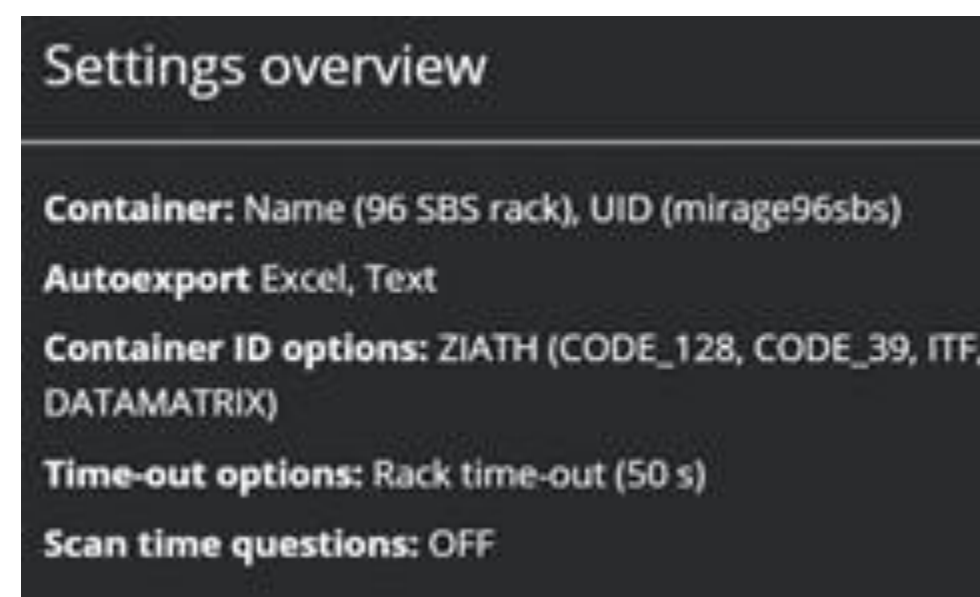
Settings overview

Container: Name (96 SBS rack), UID (mirage96sbs)

Autoexport Excel, Text

Container ID options: ZIATH (CODE_128, CODE_39, ITF, DATAMATRIX)

Time-out options: Rack time-out (50 s)

Scan time questions: OFF